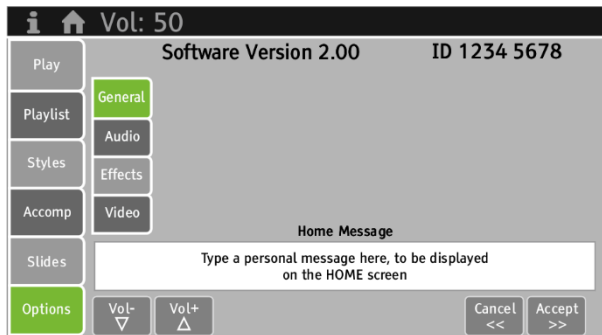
i Vol: 50

Play
Playlist
Styles
Accomp
Slides
Options

Software Version 2.00 ID 1234 5678

General
Audio
Effects
Video

Home Message

Type a personal message here, to be displayed on the HOME screen

Vol- ▽
Vol+ △

Cancel <<
Accept >>